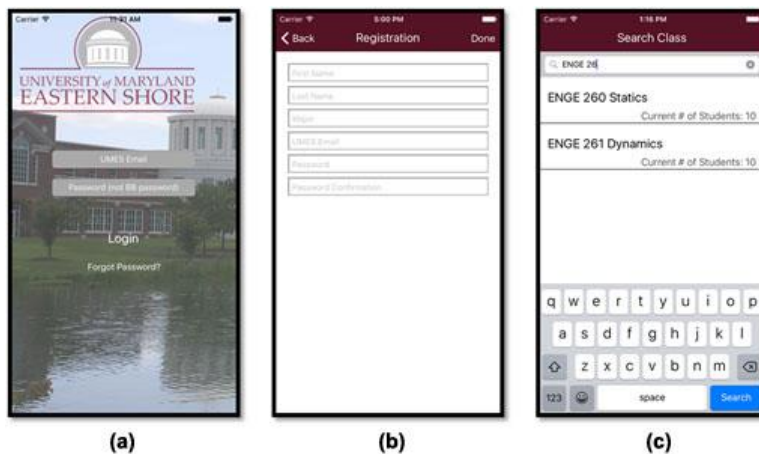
Carrier 11:31 AM

UNIVERSITY of MARYLAND EASTERN SHORE

UMES Email

Password (not BB password)

Login

Forgot Password?

(a)

Carrier 5:00 PM

Back Registration Done

First Name

Last Name

Major

UMES Email

Password

Password Confirmation

(b)

Carrier 1:16 PM

Search Class

ENGE 26

ENGE 260 Statics

Current # of Students: 10

ENGE 261 Dynamics

Current # of Students: 10

q w e r t y u i o p

a s d f g h j k l

z x c v b n m

123 space Search

(c)